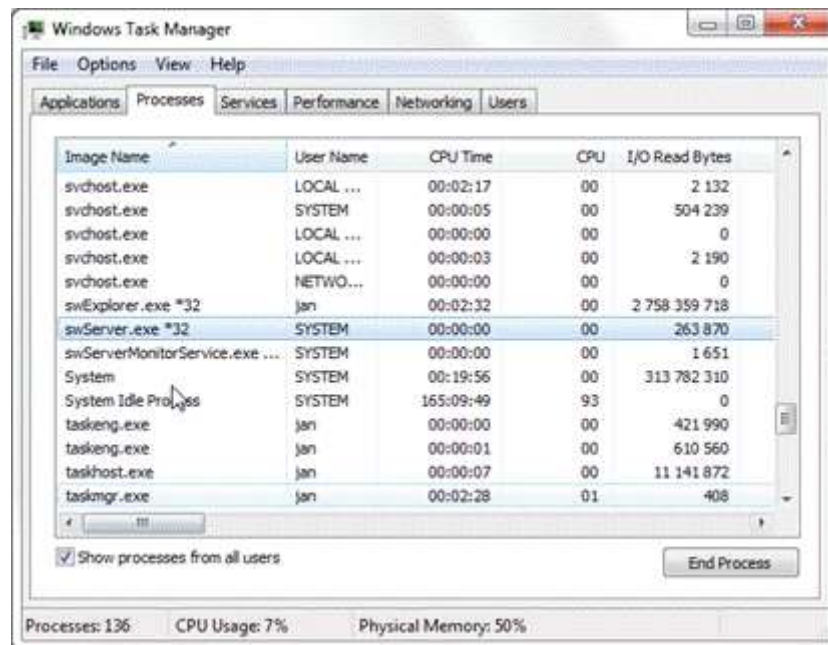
Windows Task Manager

File Options View Help

Applications Processes Services Performance Networking Users

| Image Name | User Name | CPU Time | CPU | I/O Read Bytes |
|---|---|---|---|---|
| svchost.exe | LOCAL ... | 00:02:17 | 00 | 2 132 |
| svchost.exe | SYSTEM | 00:00:05 | 00 | 504 239 |
| svchost.exe | LOCAL ... | 00:00:00 | 00 | 0 |
| svchost.exe | LOCAL ... | 00:00:03 | 00 | 2 190 |
| svchost.exe | NETWO... | 00:00:00 | 00 | 0 |
| swExplorer.exe *32 | jan | 00:02:32 | 00 | 2 758 359 718 |
| swServer.exe *32 | SYSTEM | 00:00:00 | 00 | 263 870 |
| swServerMonitorService.exe ... | SYSTEM | 00:00:00 | 00 | 1 651 |
| System | SYSTEM | 00:19:56 | 00 | 313 782 310 |
| System Idle Pro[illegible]ss | SYSTEM | 165:09:49 | 93 | 0 |
| taskeng.exe | jan | 00:00:00 | 00 | 421 990 |
| taskeng.exe | jan | 00:00:01 | 00 | 610 560 |
| taskhost.exe | jan | 00:00:07 | 00 | 11 141 872 |
| taskmgr.exe | jan | 00:02:28 | 01 | 408 |

Show processes from all users

End Process

Processes: 136 CPU Usage: 7% Physical Memory: 50%